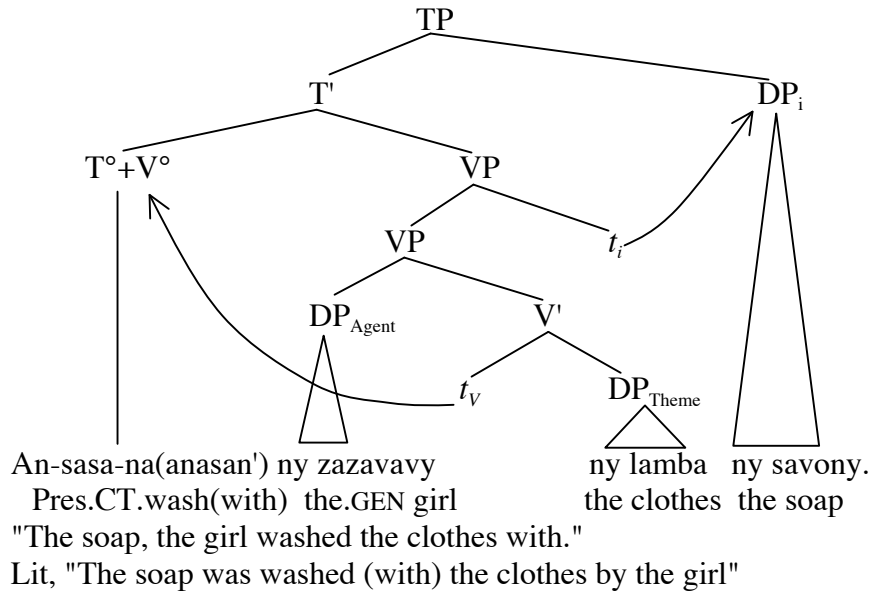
TP

T'

$DP_i$

T°+V°

VP

VP

$t_i$

$DP_{Agent}$

V'

$t_V$

$DP_{Theme}$

An-sasa-na(anasan') ny zazavavy ny lamba ny savony.
Pres.CT.wash(with) the.GEN girl the clothes the soap
"The soap, the girl washed the clothes with."
Lit, "The soap was washed (with) the clothes by the girl"